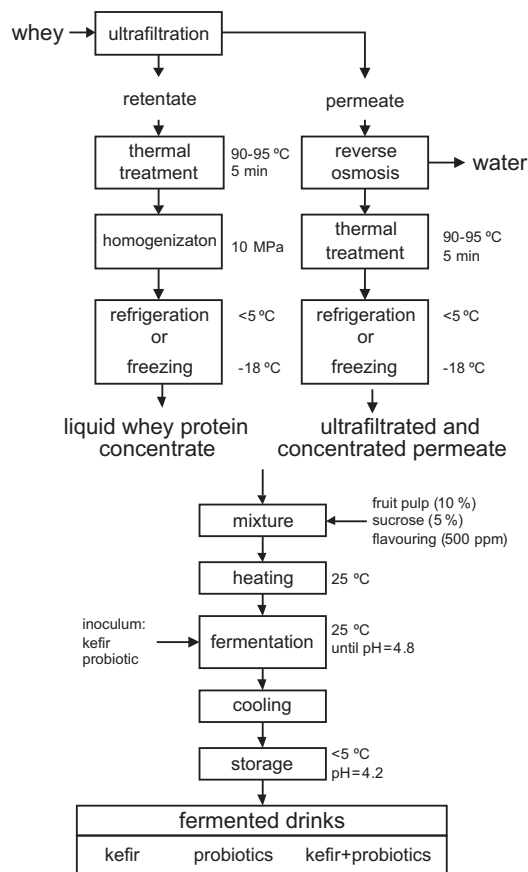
whey

ultrafiltration

retentate

permeate

thermal treatment

90-95 ºC
5 min

reverse osmosis

water

homogenizaton

10 MPa

thermal treatment

90-95 ºC
5 min

refrigeration or freezing

<5 ºC

-18 ºC

refrigeration or freezing

<5 ºC

-18 ºC

liquid whey protein concentrate

ultrafiltrated and concentrated permeate

mixture

fruit pulp (10 %)
sucrose (5 %)
flavouring (500 ppm)

heating

25 ºC

inoculum:
kefir
probiotic

fermentation

25 ºC
until pH=4.8

cooling

storage

<5 ºC
pH=4.2

fermented drinks

kefir probiotics kefir+probiotics